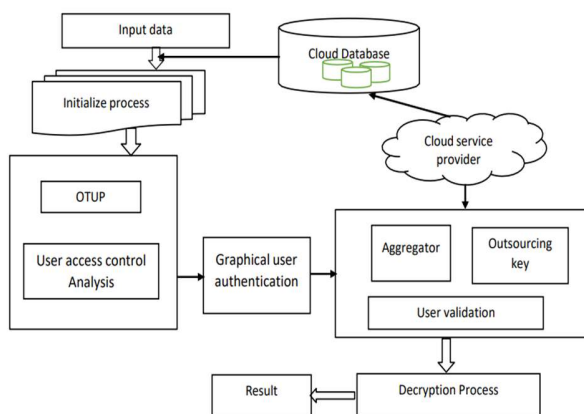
Input data

Cloud Database

Initialize process

Cloud service provider

OTUP

User access control Analysis

Graphical user authentication

Aggregator

Outsourcing key

User validation

Result

Decryption Process